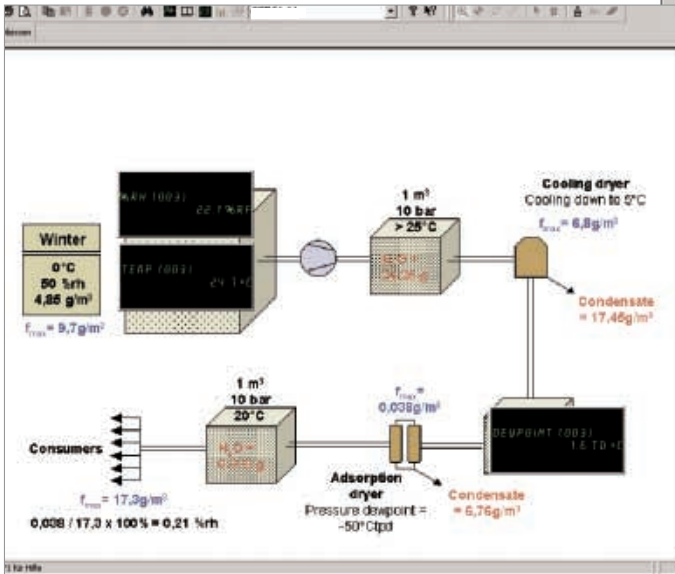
Winter

0°C
50 %rh
4,85 g/m³

$f_{max}$ = 9,7g/m³

%RH (003) 22.1%RF

TEMP (003) 24.1°C

1 m³
10 bar
> 25°C

$H_2O$ = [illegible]

Cooling dryer
Cooling down to 5°C

$f_{max}$ = 6,8g/m³

Condensate
= 17,45g/m³

1 m³
10 bar
20°C

$H_2O$ = 0,038g

$f_{max}$ = 0,038g/m³

DEWPOINT (003) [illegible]

Consumers

$f_{max}$ = 17,3g/m³

0,038 / 17,3 x 100 % = 0,21 %rh

Adsorption dryer
Pressure dewpoint = -50°Ctpd

Condensate
= 6,76g/m³